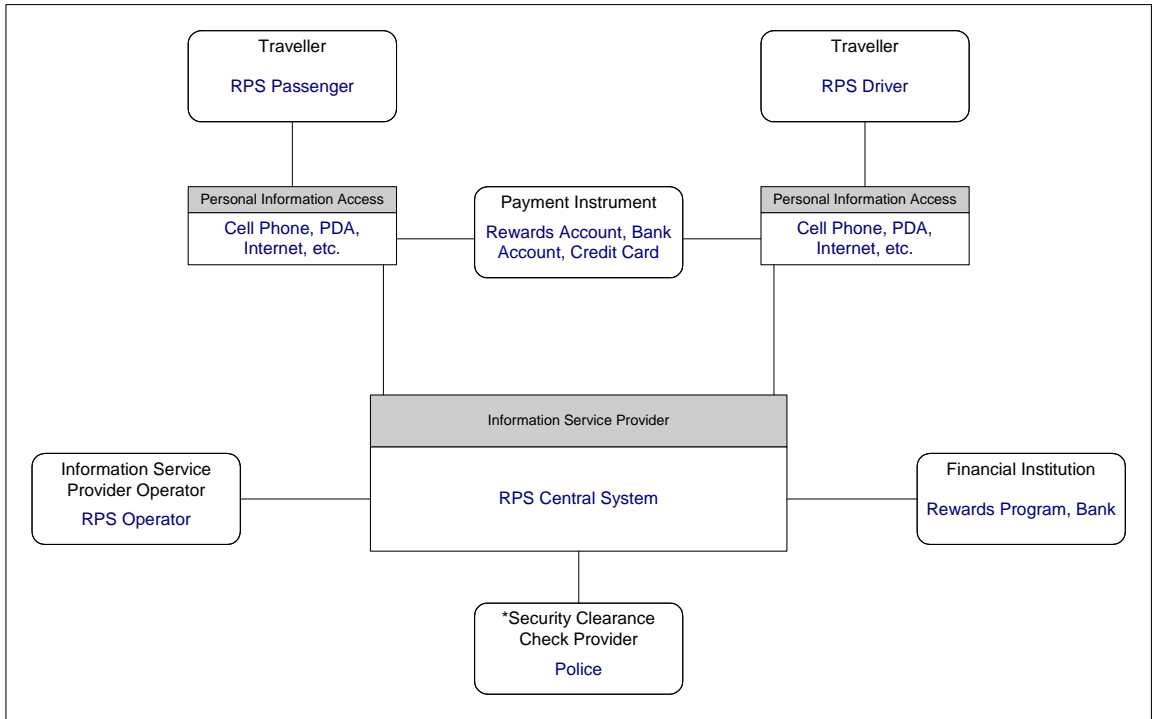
Traveller

RPS Passenger

Traveller

RPS Driver

Personal Information Access

Cell Phone, PDA, Internet, etc.

Payment Instrument

Rewards Account, Bank Account, Credit Card

Personal Information Access

Cell Phone, PDA, Internet, etc.

Information Service Provider

RPS Central System

Information Service Provider Operator

RPS Operator

Financial Institution

Rewards Program, Bank

*Security Clearance Check Provider

Police